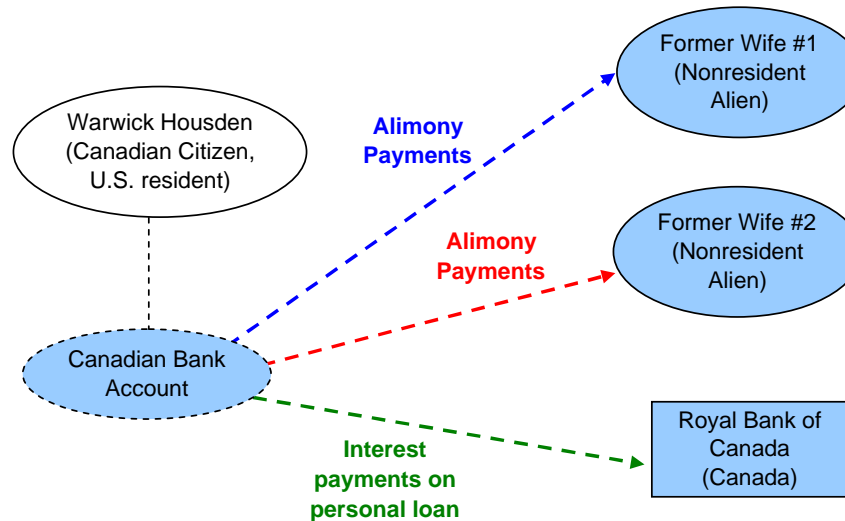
Warwick Housden (Canadian Citizen, U.S. resident)

Alimony Payments

Former Wife #1 (Nonresident Alien)

Alimony Payments

Former Wife #2 (Nonresident Alien)

Canadian Bank Account

Interest payments on personal loan

Royal Bank of Canada (Canada)